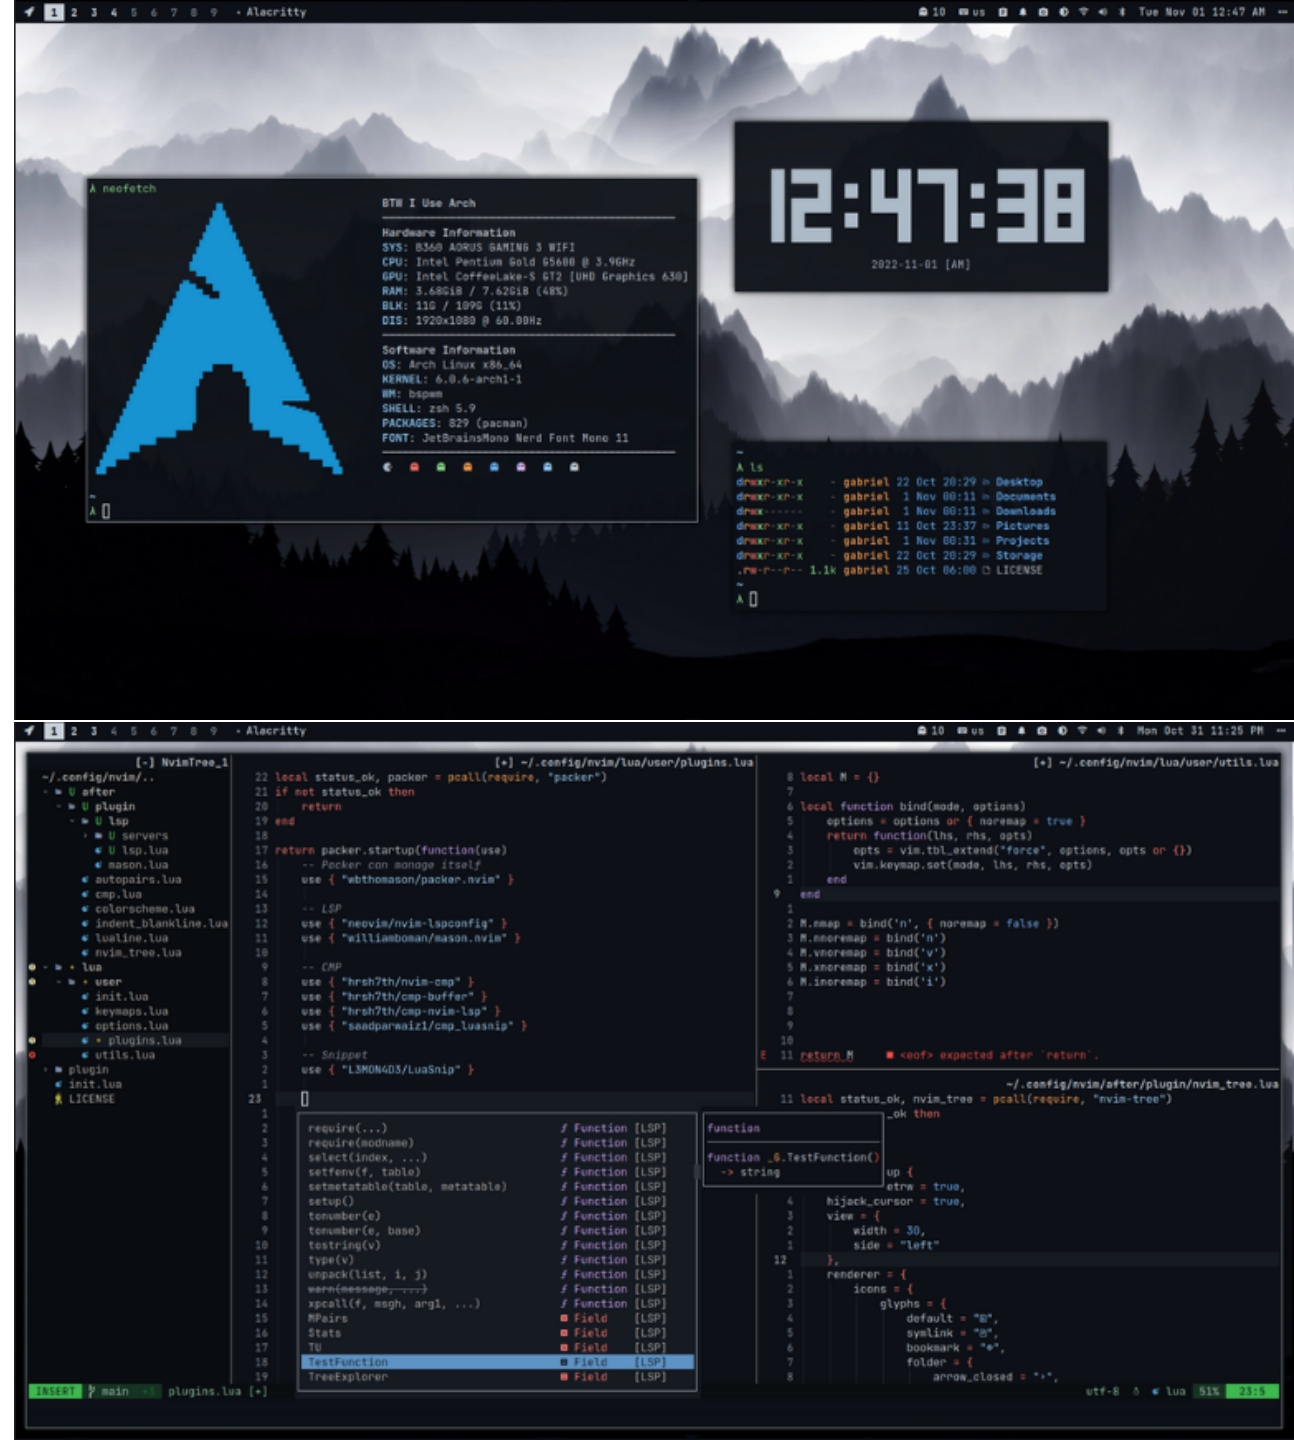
1 2 3 4 5 6 7 8 9 • Alacritty
10 us Tue Nov 01 12:47 AM

λ neofetch

BTW I Use Arch

Hardware Information
SYS: B360 AORUS GAMING 3 WIFI
CPU: Intel Pentium Gold G5600 @ 3.9GHz
GPU: Intel CoffeeLake-S GT2 [UHD Graphics 630]
RAM: 3.68GiB / 7.62GiB (48%)
BLK: 11G / 109G (11%)
DIS: 1920x1080 @ 60.00Hz

Software Information
OS: Arch Linux x86_64
KERNEL: 6.0.6-arch1-1
WM: bspwm
SHELL: zsh 5.9
PACKAGES: 829 (pacman)
FONT: JetBrainsMono Nerd Font Mono 11

~
λ

12:47:38
2022-11-01 [AM]

~
λ ls
drwxr-xr-x - gabriel 22 Oct 20:29 Desktop
drwxr-xr-x - gabriel 1 Nov 00:11 Documents
drwx------ - gabriel 1 Nov 00:11 Downloads
drwxr-xr-x - gabriel 11 Oct 23:37 Pictures
drwxr-xr-x - gabriel 1 Nov 00:31 Projects
drwxr-xr-x - gabriel 22 Oct 20:29 Storage
.rw-r--r-- 1.1k gabriel 25 Oct 06:00 LICENSE
~
λ

1 2 3 4 5 6 7 8 9 • Alacritty
10 us Mon Oct 31 11:25 PM

[-] NvimTree_1
~/.config/nvim/..
after
plugin
lsp
servers
lsp.lua
mason.lua
autopairs.lua
cmp.lua
colorscheme.lua
indent_blankline.lua
lualine.lua
nvim_tree.lua
lua
user
init.lua
keymaps.lua
options.lua
plugins.lua
utils.lua
plugin
init.lua
LICENSE

[+] ~/.config/nvim/lua/user/plugins.lua
22 local status_ok, packer = pcall(require, "packer")
21 if not status_ok then
20 return
19 end
18
17 return packer.startup(function(use)
16 -- Packer can manage itself
15 use { "wbthomason/packer.nvim" }
14
13 -- LSP
12 use { "neovim/nvim-lspconfig" }
11 use { "williamboman/mason.nvim" }
10
9 -- CMP
8 use { "hrsh7th/nvim-cmp" }
7 use { "hrsh7th/cmp-buffer" }
6 use { "hrsh7th/cmp-nvim-lsp" }
5 use { "saadparwaiz1/cmp_luasnip" }
4
3 -- Snippet
2 use { "L3MON4D3/LuaSnip" }
1
23

| | | |
|---|---|---|
| require(...) | Function | [LSP] |
| require(modname) | Function | [LSP] |
| select(index, ...) | Function | [LSP] |
| setfenv(f, table) | Function | [LSP] |
| setmetatable(table, metatable) | Function | [LSP] |
| setup() | Function | [LSP] |
| tonumber(e) | Function | [LSP] |
| tonumber(e, base) | Function | [LSP] |
| tostring(v) | Function | [LSP] |
| type(v) | Function | [LSP] |
| unpack(list, i, j) | Function | [LSP] |
| warn(message, ...) | Function | [LSP] |
| xpcall(f, msgh, arg1, ...) | Function | [LSP] |
| MPairs | Field | [LSP] |
| Stats | Field | [LSP] |
| TU | Field | [LSP] |
| TestFunction | Field | [LSP] |
| TreeExplorer | Field | [LSP] |

function
function _G.TestFunction()
-> string

[+] ~/.config/nvim/lua/user/utils.lua
8 local M = {}
7
6 local function bind(mode, options)
5 options = options or { noremap = true }
4 return function(lhs, rhs, opts)
3 opts = vim.tbl_extend("force", options, opts or {})
2 vim.keymap.set(mode, lhs, rhs, opts)
1 end
9 end
1
2 M.nmap = bind('n', { noremap = false })
3 M.nnoremap = bind('n')
4 M.vnoremap = bind('v')
5 M.xnoremap = bind('x')
6 M.inoremap = bind('i')
7
8
9
10
E 11 return M <eof> expected after `return`.

~/.config/nvim/after/plugin/nvim_tree.lua
11 local status_ok, nvim_tree = pcall(require, "nvim-tree")
_ok then
up {
etrw = true,
4 hijack_cursor = true,
3 view = {
2 width = 30,
1 side = "left"
12 },
1 renderer = {
2 icons = {
3 glyphs = {
4 default = "",
5 symlink = "",
6 bookmark = "",
7 folder = {
8 arrow_closed = "",

INSERT main plugins.lua [+] utf-8 lua 51% 23:5